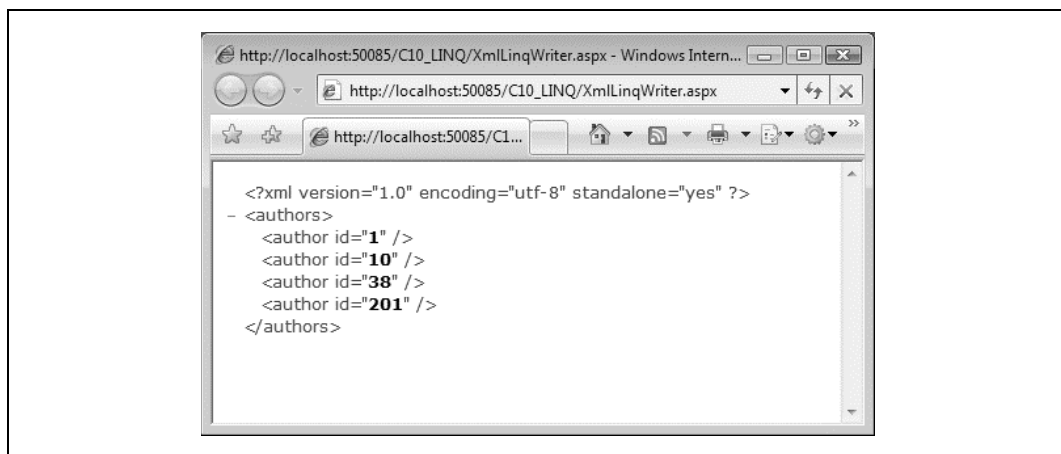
http://localhost:50085/C10_LINQ/XmlLinqWriter.aspx - Windows Intern...

http://localhost:50085/C10_LINQ/XmlLinqWriter.aspx

http://localhost:50085/C1...

<?xml version="1.0" encoding="utf-8" standalone="yes" ?>
– <authors>
<author id="**1**" />
<author id="**10**" />
<author id="**38**" />
<author id="**201**" />
</authors>